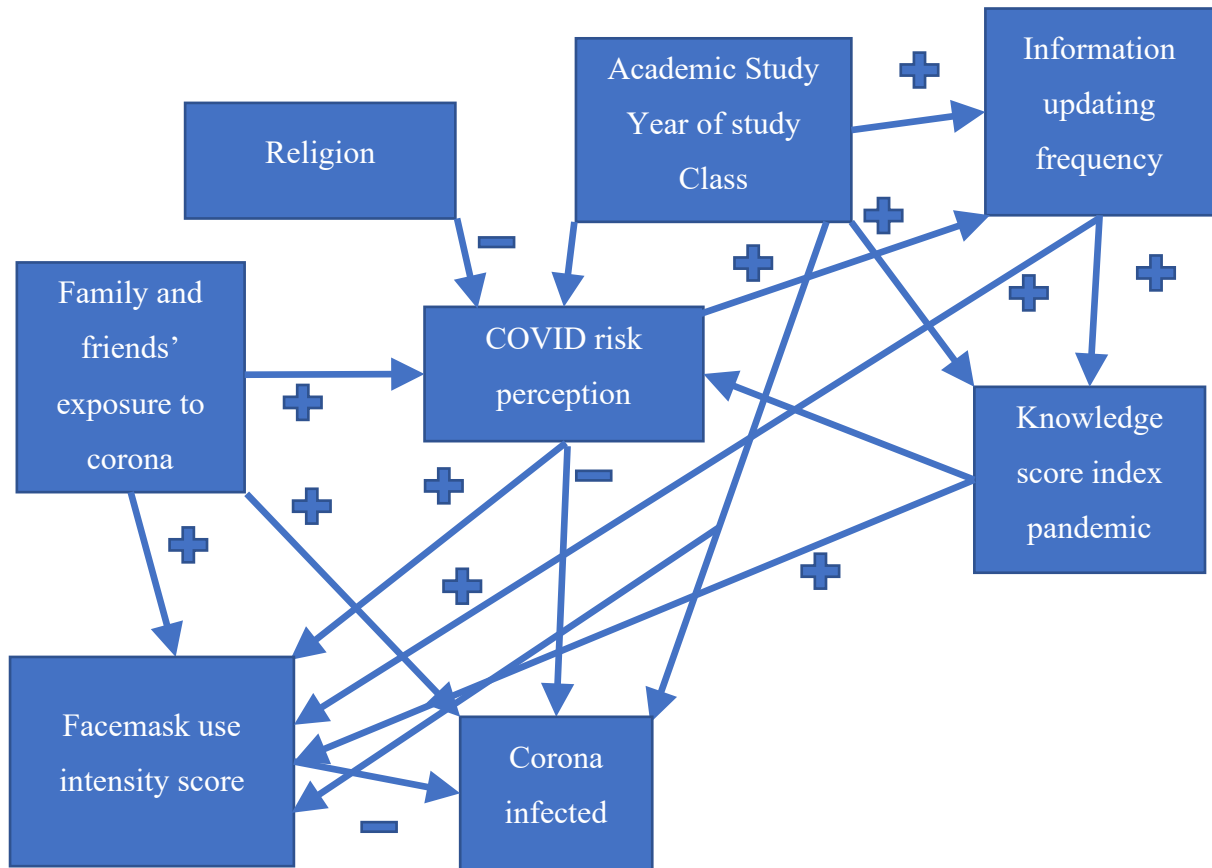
Academic Study
Year of study
Class

Information updating frequency

Religion

Family and friends' exposure to corona

COVID risk perception

Knowledge score index pandemic

Facemask use intensity score

Corona infected